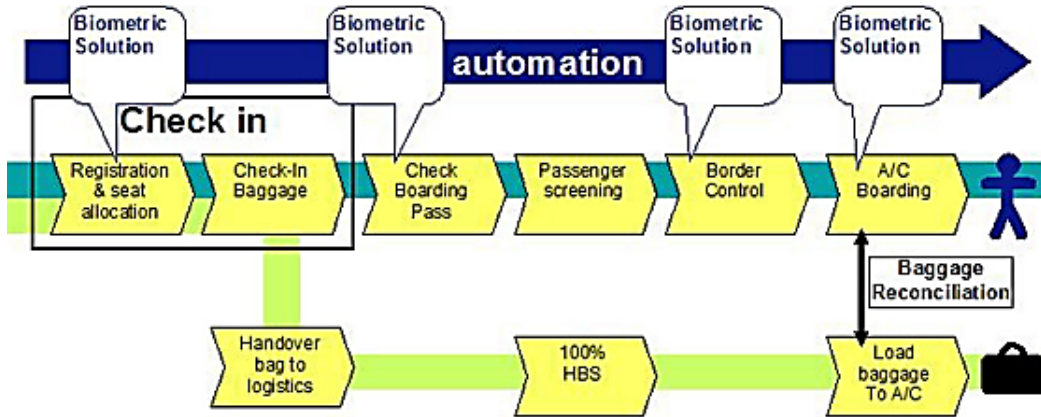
Biometric Solution

Biometric Solution

automation

Biometric Solution

Biometric Solution

Check in

Registration & seat allocation

Check-In Baggage

Check Boarding Pass

Passenger screening

Border Control

A/C Boarding

Baggage Reconciliation

Handover bag to logistics

100% HBS

Load baggage To A/C